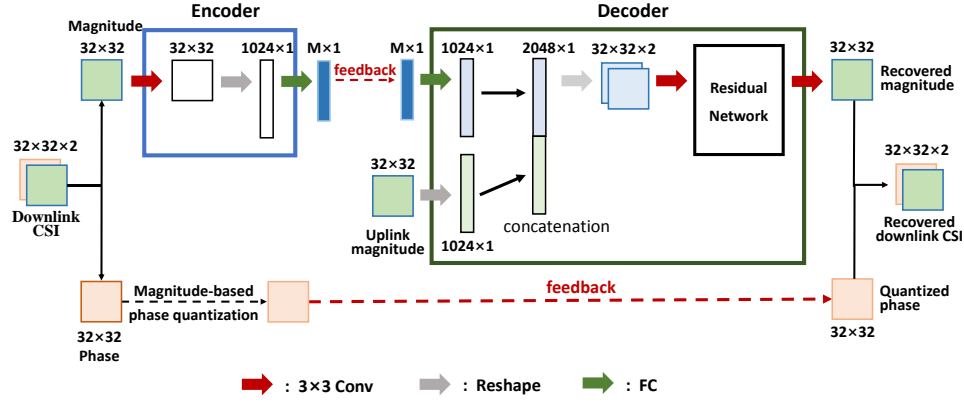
Encoder

Decoder

Magnitude

32×32

32×32

1024×1

M×1

feedback

M×1

1024×1

2048×1

32×32×2

Residual Network

32×32

Recovered magnitude

32×32×2

Downlink CSI

32×32

Uplink magnitude

1024×1

concatenation

32×32×2

Recovered downlink CSI

Magnitude-based phase quantization

feedback

Quantized phase

32×32 Phase

32×32

: 3×3 Conv

: Reshape

: FC